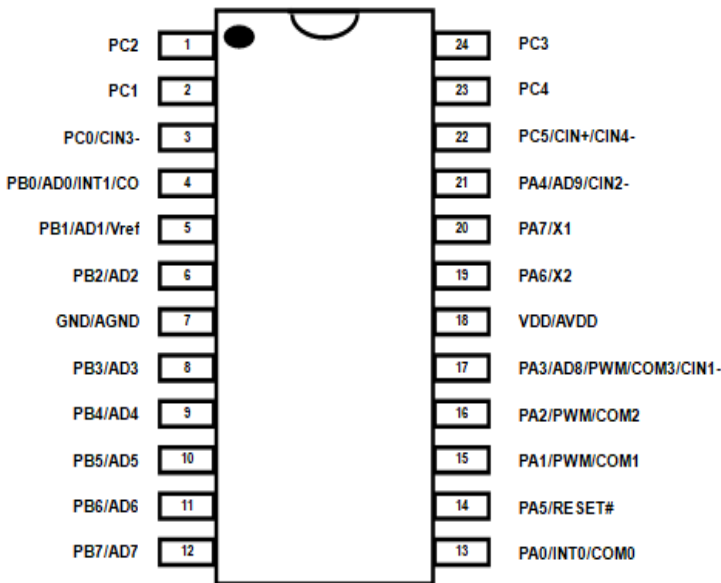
PC2 1
PC1 2
PC0/CIN3- 3
PB0/AD0/INT1/CO 4
PB1/AD1/Vref 5
PB2/AD2 6
GND/AGND 7
PB3/AD3 8
PB4/AD4 9
PB5/AD5 10
PB6/AD6 11
PB7/AD7 12

24 PC3
23 PC4
22 PC5/CIN+/CIN4-
21 PA4/AD9/CIN2-
20 PA7/X1
19 PA6/X2
18 VDD/AVDD
17 PA3/AD8/PWM/COM3/CIN1-
16 PA2/PWM/COM2
15 PA1/PWM/COM1
14 PA5/RESET#
13 PA0/INT0/COM0